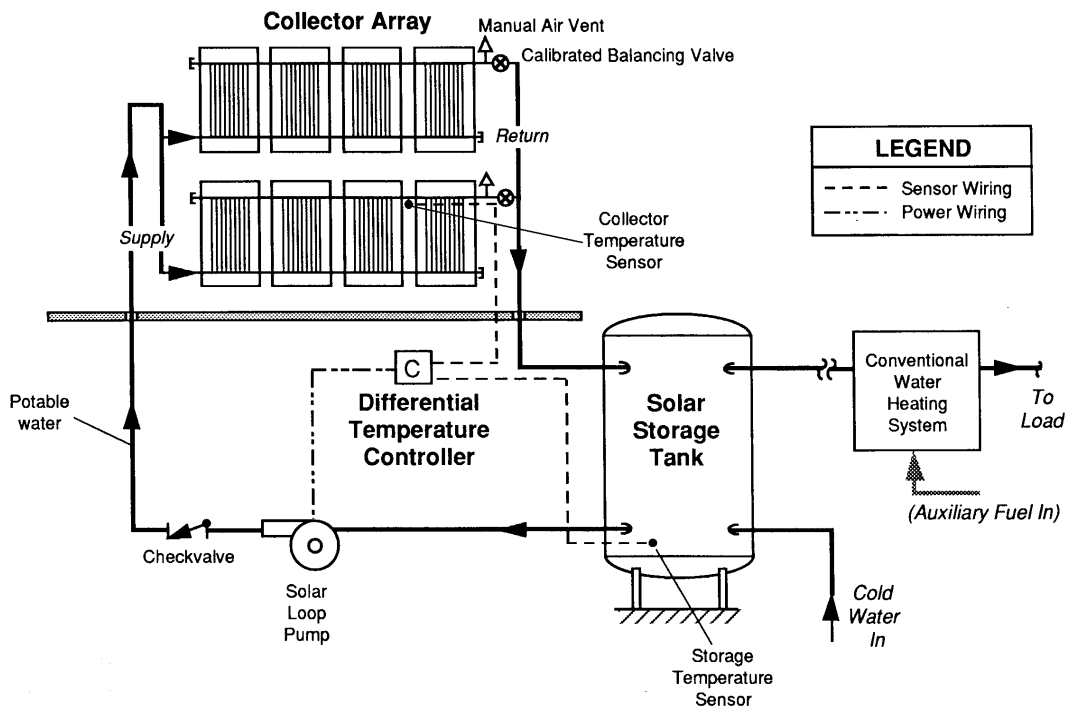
Collector Array

Manual Air Vent

Calibrated Balancing Valve

Return

LEGEND

Sensor Wiring

Power Wiring

Supply

Collector Temperature Sensor

C

Differential Temperature Controller

Solar Storage Tank

Conventional Water Heating System

To Load

(Auxiliary Fuel In)

Potable water

Checkvalve

Solar Loop Pump

Cold Water In

Storage Temperature Sensor